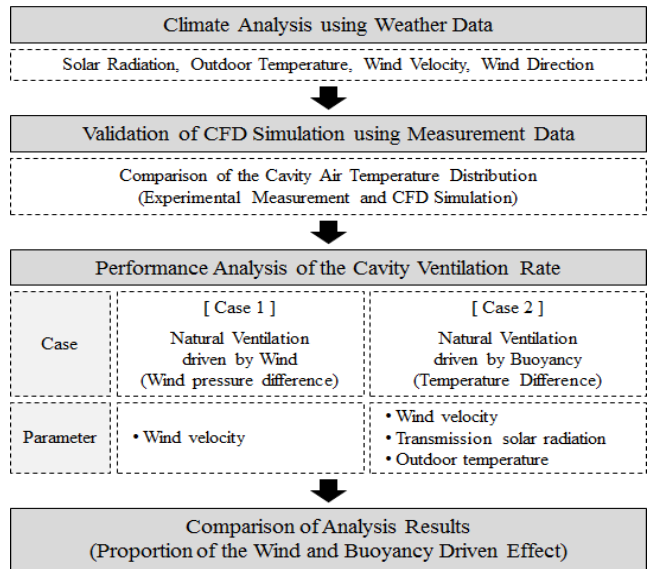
Climate Analysis using Weather Data

Solar Radiation, Outdoor Temperature, Wind Velocity, Wind Direction

Validation of CFD Simulation using Measurement Data

Comparison of the Cavity Air Temperature Distribution (Experimental Measurement and CFD Simulation)

Performance Analysis of the Cavity Ventilation Rate

| Case | [ Case 1 ] Natural Ventilation driven by Wind (Wind pressure difference) | [ Case 2 ] Natural Ventilation driven by Buoyancy (Temperature Difference) |
|---|---|---|
| Parameter | • Wind velocity | • Wind velocity • Transmission solar radiation • Outdoor temperature |

Comparison of Analysis Results (Proportion of the Wind and Buoyancy Driven Effect)